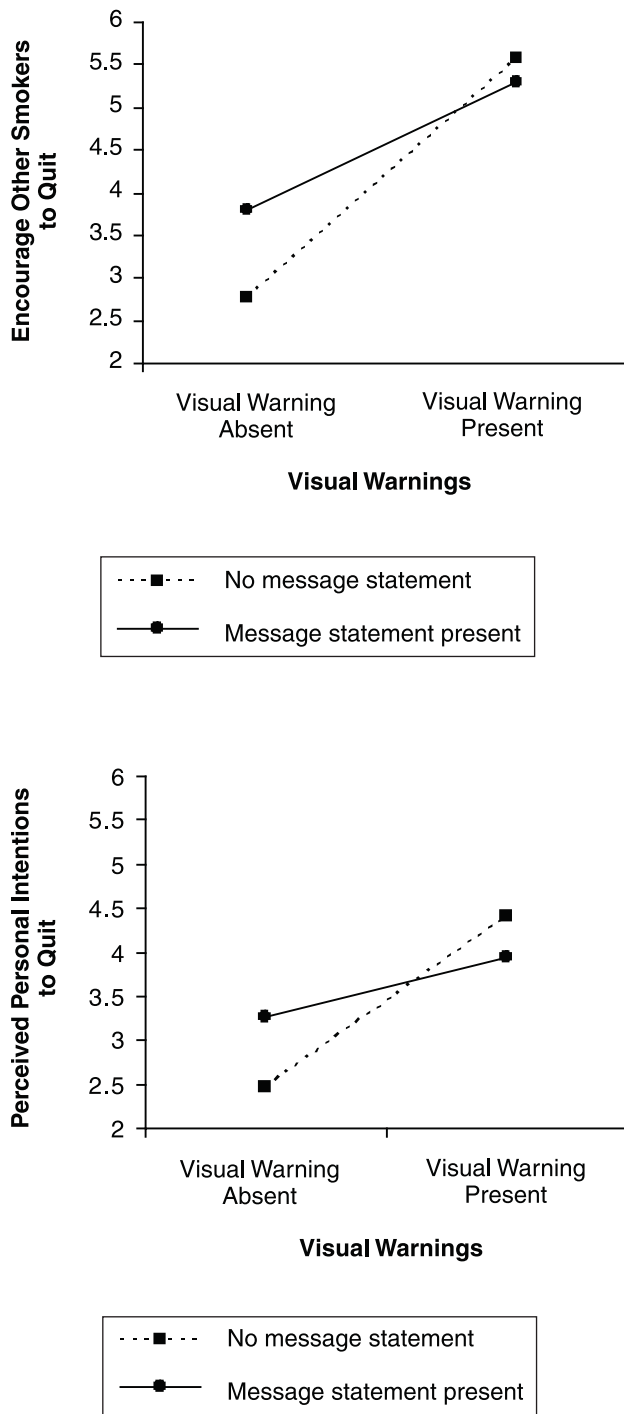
Encourage Other Smokers to Quit

6
5.5
5
4.5
4
3.5
3
2.5
2

Visual Warning Absent

Visual Warning Present

Visual Warnings

No message statement

Message statement present

Perceived Personal Intentions to Quit

6
5.5
5
4.5
4
3.5
3
2.5
2

Visual Warning Absent

Visual Warning Present

Visual Warnings

No message statement

Message statement present